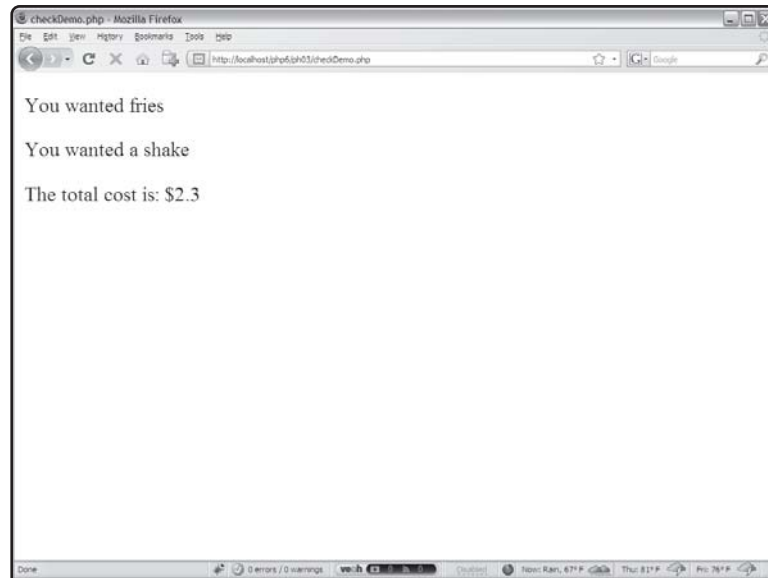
checkDemo.php - Mozilla Firefox

File Edit View History Bookmarks Tools Help

http://localhost/php6/ph03/checkDemo.php

Google

You wanted fries

You wanted a shake

The total cost is: $2.3

Done

0 errors / 0 warnings

veoh

Disabled

Now: Rain, 67° F

Thu: 81° F

Fri: 76° F